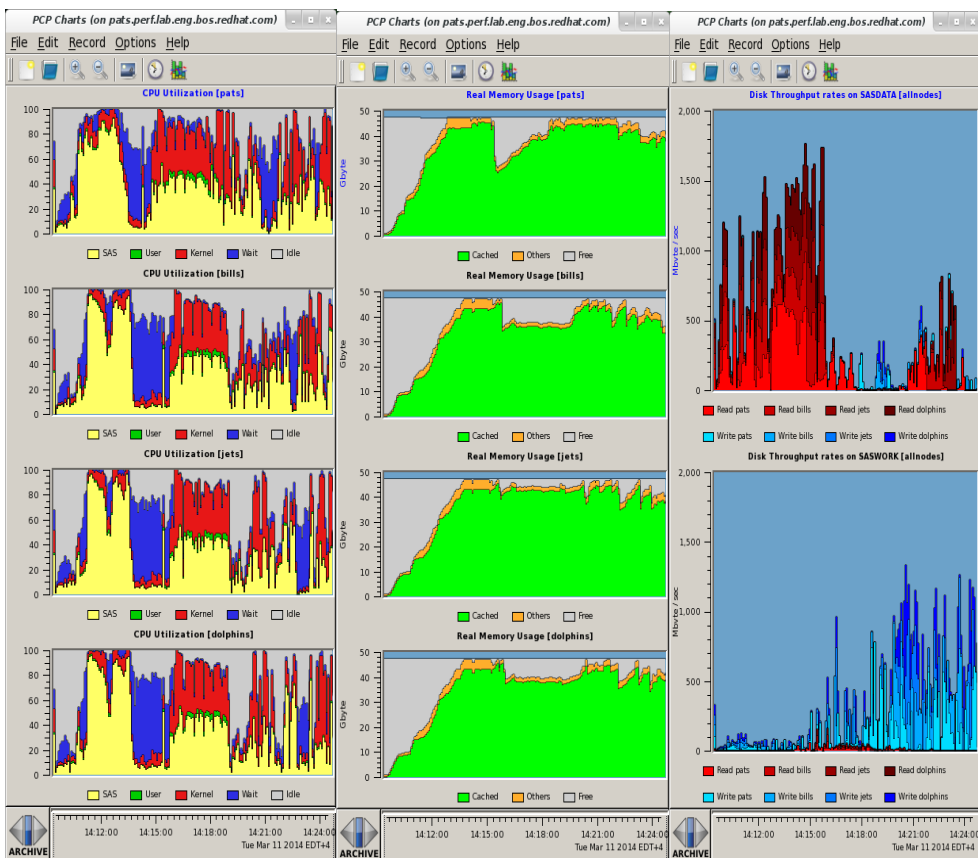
PCP Charts (on pats.perf.lab.eng.bos.redhat.com)

File Edit Record Options Help

CPU Utilization [pats]
100 80 60 40 20 0
SAS User Kernel Wait Idle

CPU Utilization [bills]
100 80 60 40 20 0
SAS User Kernel Wait Idle

CPU Utilization [jets]
100 80 60 40 20 0
SAS User Kernel Wait Idle

CPU Utilization [dolphins]
100 80 60 40 20 0
SAS User Kernel Wait Idle

ARCHIVE

PCP Charts (on pats.perf.lab.eng.bos.redhat.com)

File Edit Record Options Help

Real Memory Usage [pats]
50 40 30 20 10 0
Gbyte
Cached Others Free

Real Memory Usage [bills]
50 40 30 20 10 0
Gbyte
Cached Others Free

Real Memory Usage [jets]
50 40 30 20 10 0
Gbyte
Cached Others Free

Real Memory Usage [dolphins]
50 40 30 20 10 0
Gbyte
Cached Others Free

ARCHIVE
14:12:00 14:15:00 14:18:00 14:21:00 14:24:00

PCP Charts (on pats.perf.lab.eng.bos.redhat.com)

File Edit Record Options Help

Disk Throughput rates on SASDATA [allnodes]
2,000 1,500 1,000 500 0
Mbyte / sec
Read pats Read bills Read jets Read dolphins
Write pats Write bills Write jets Write dolphins

Disk Throughput rates on SASWORK [allnodes]
2,000 1,500 1,000 500 0
Mbyte / sec
Read pats Read bills Read jets Read dolphins
Write pats Write bills Write jets Write dolphins

ARCHIVE
14:12:00 14:15:00 14:18:00 14:21:00 14:24:00
Tue Mar 11 2014 EDT+4